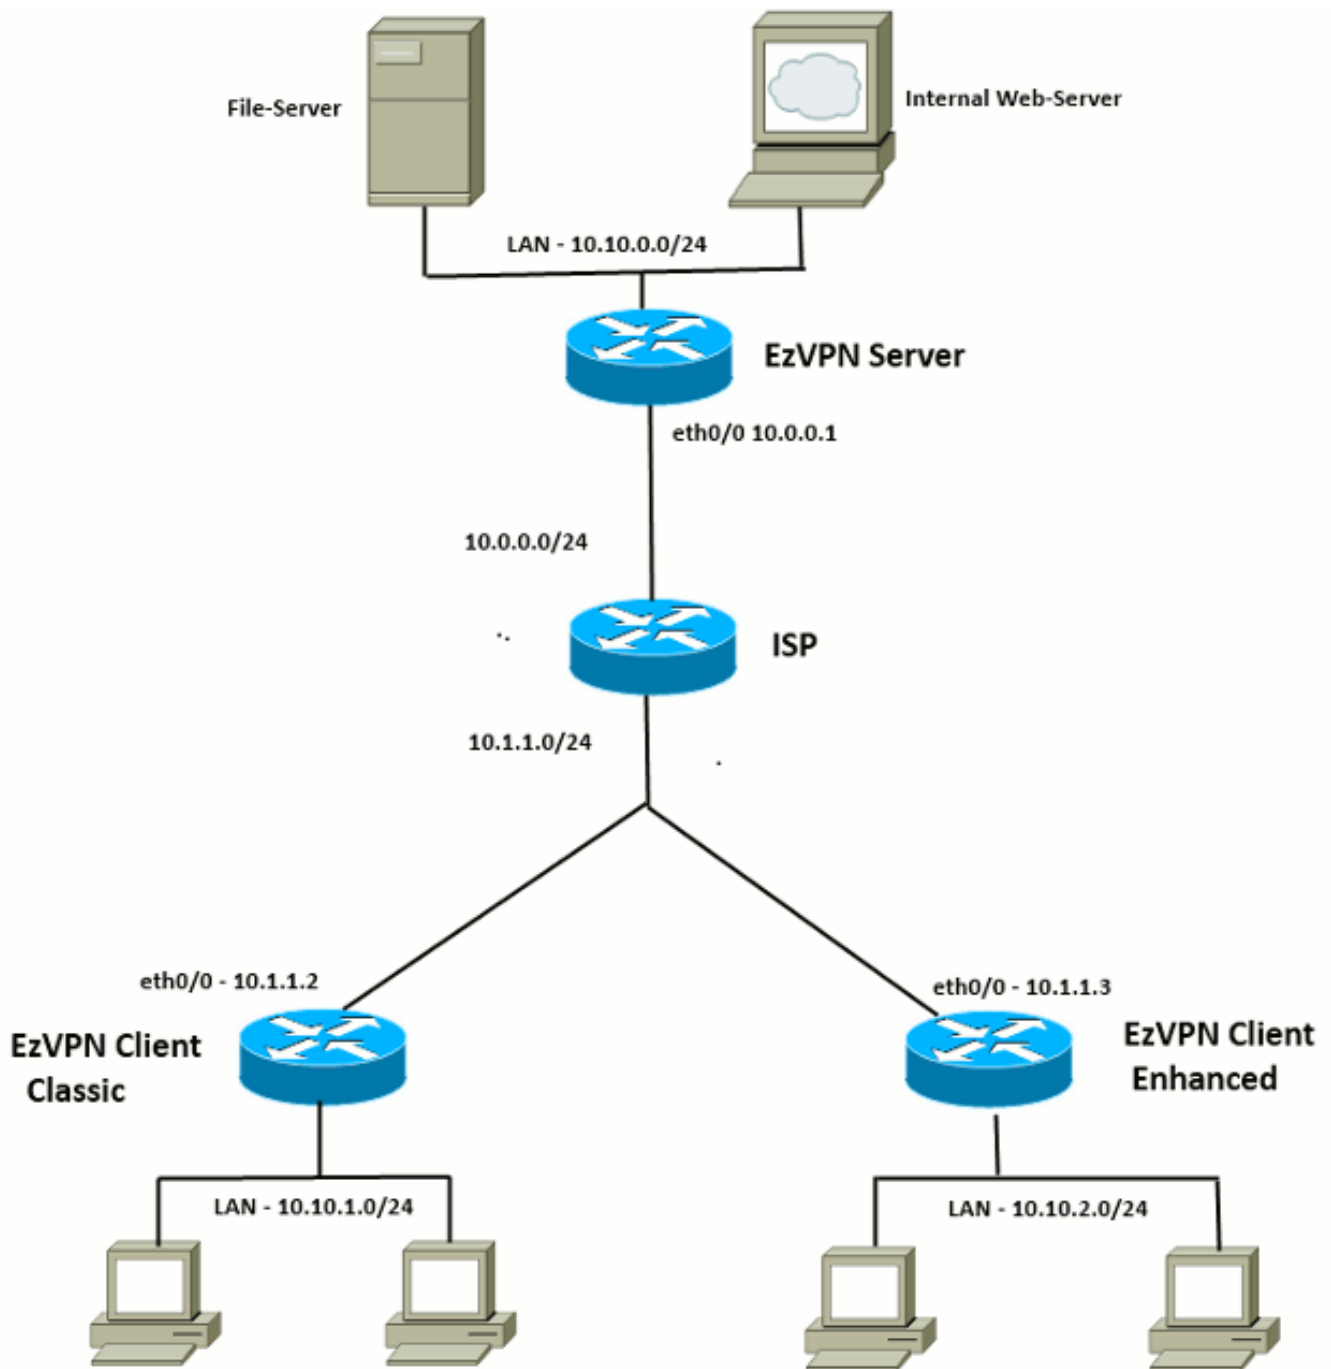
File-Server

Internal Web-Server

LAN - 10.10.0.0/24

EzVPN Server

eth0/0 10.0.0.1

10.0.0.0/24

ISP

10.1.1.0/24

eth0/0 - 10.1.1.2

eth0/0 - 10.1.1.3

EzVPN Client Classic

EzVPN Client Enhanced

LAN - 10.10.1.0/24

LAN - 10.10.2.0/24